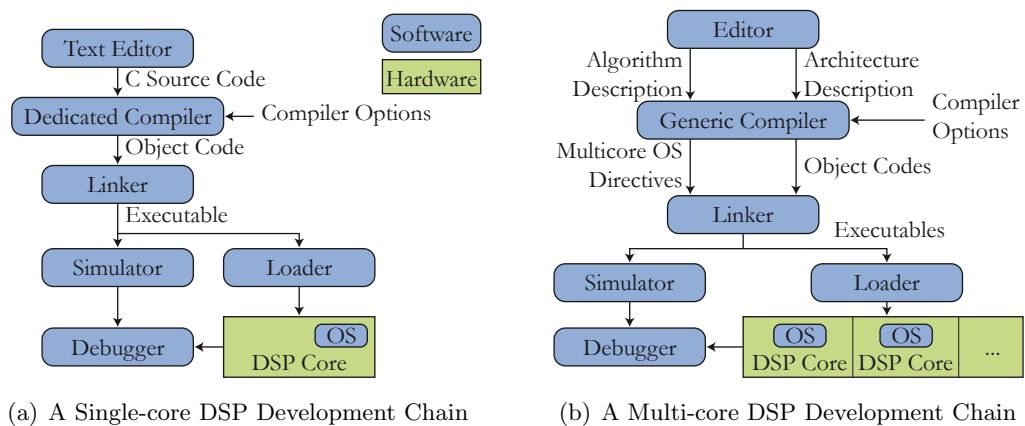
Software

Hardware

Text Editor

C Source Code

Dedicated Compiler

Compiler Options

Object Code

Linker

Executable

Simulator

Loader

OS

Debugger

DSP Core

(a) A Single-core DSP Development Chain

Editor

Algorithm Description

Architecture Description

Generic Compiler

Compiler Options

Multicore OS Directives

Object Codes

Linker

Executables

Simulator

Loader

OS

DSP Core

OS

DSP Core

...

Debugger

(b) A Multi-core DSP Development Chain